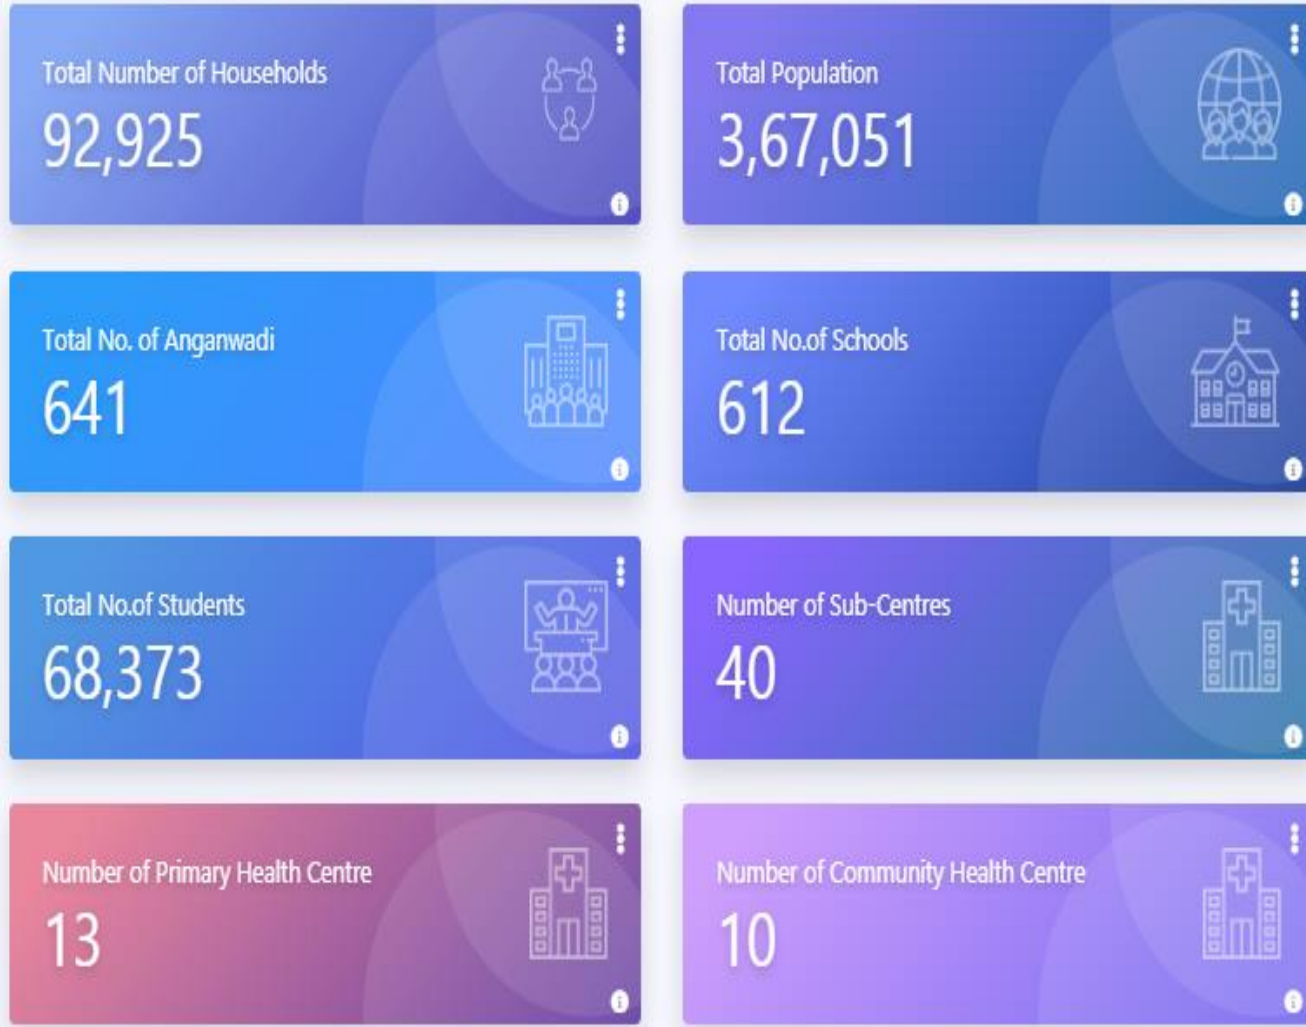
Total Number of Households
92,925

Total Population
3,67,051

Total No. of Anganwadi
641

Total No.of Schools
612

Total No.of Students
68,373

Number of Sub-Centres
40

Number of Primary Health Centre
13

Number of Community Health Centre
10